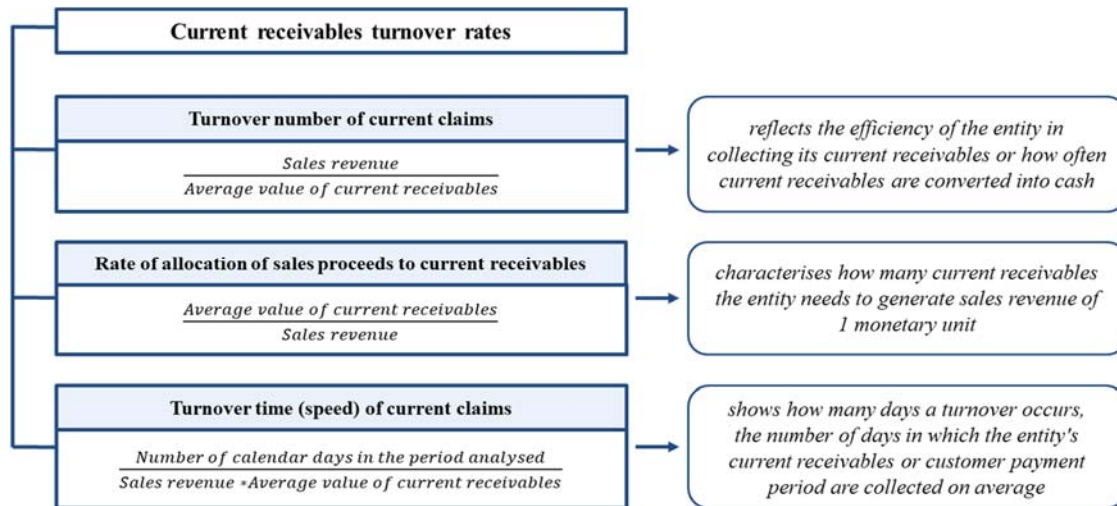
Current receivables turnover rates

Turnover number of current claims

$\frac{Sales\ revenue}{Average\ value\ of\ current\ receivables}$

reflects the efficiency of the entity in collecting its current receivables or how often current receivables are converted into cash

Rate of allocation of sales proceeds to current receivables

$\frac{Average\ value\ of\ current\ receivables}{Sales\ revenue}$

characterises how many current receivables the entity needs to generate sales revenue of 1 monetary unit

Turnover time (speed) of current claims

$\frac{Number\ of\ calendar\ days\ in\ the\ period\ analysed}{Sales\ revenue * Average\ value\ of\ current\ receivables}$

shows how many days a turnover occurs, the number of days in which the entity's current receivables or customer payment period are collected on average